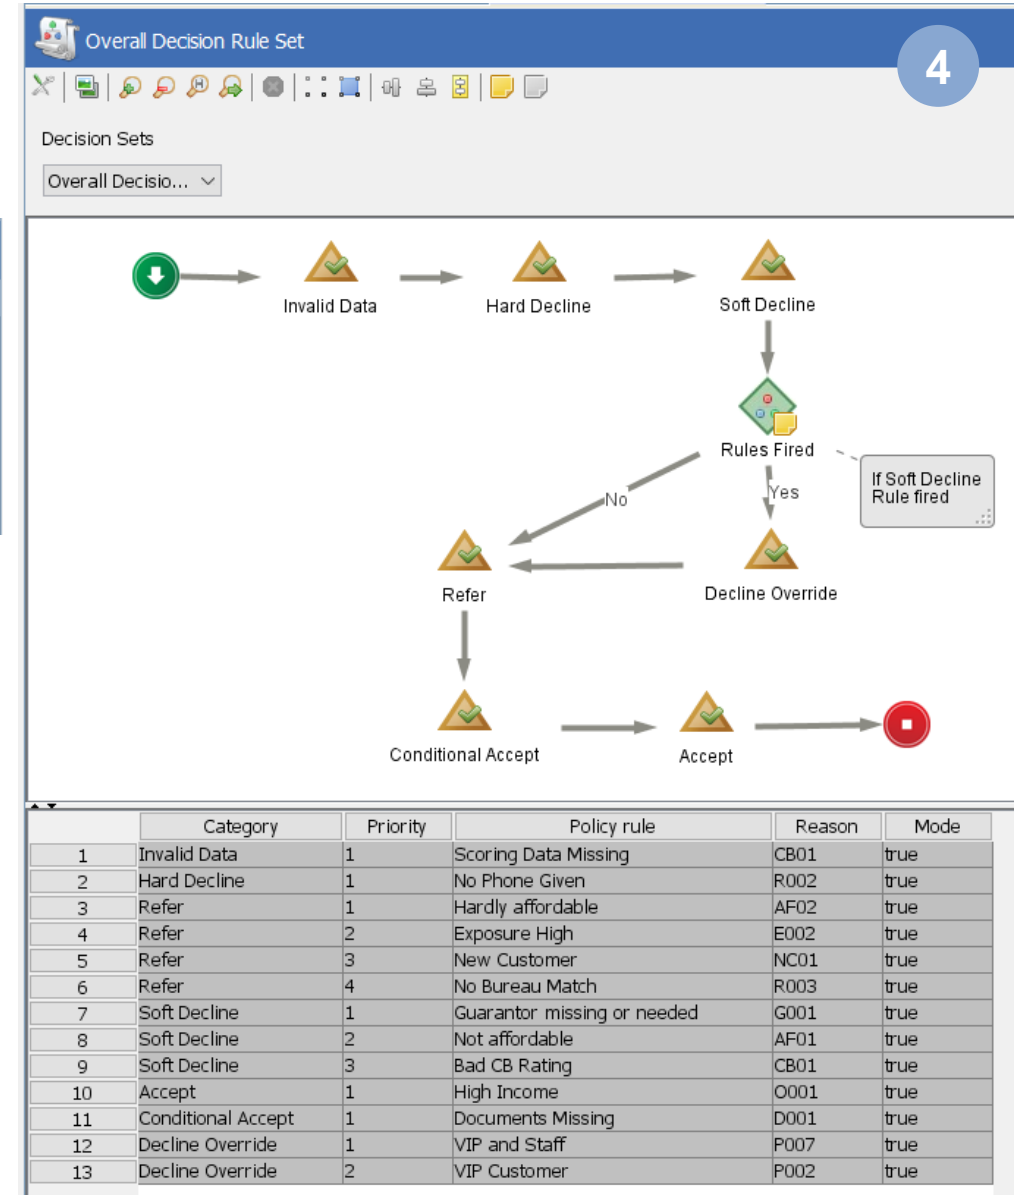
Overall Decision Rule Set

4

Decision Sets

Overall Decisio...

Invalid Data

Hard Decline

Soft Decline

Rules Fired

If Soft Decline Rule fired

No

Yes

Refer

Decline Override

Conditional Accept

Accept

| | Category | Priority | Policy rule | Reason | Mode |
|---|---|---|---|---|---|
| 1 | Invalid Data | 1 | Scoring Data Missing | CB01 | true |
| 2 | Hard Decline | 1 | No Phone Given | R002 | true |
| 3 | Refer | 1 | Hardly affordable | AF02 | true |
| 4 | Refer | 2 | Exposure High | E002 | true |
| 5 | Refer | 3 | New Customer | NC01 | true |
| 6 | Refer | 4 | No Bureau Match | R003 | true |
| 7 | Soft Decline | 1 | Guarantor missing or needed | G001 | true |
| 8 | Soft Decline | 2 | Not affordable | AF01 | true |
| 9 | Soft Decline | 3 | Bad CB Rating | CB01 | true |
| 10 | Accept | 1 | High Income | O001 | true |
| 11 | Conditional Accept | 1 | Documents Missing | D001 | true |
| 12 | Decline Override | 1 | VIP and Staff | P007 | true |
| 13 | Decline Override | 2 | VIP Customer | P002 | true |